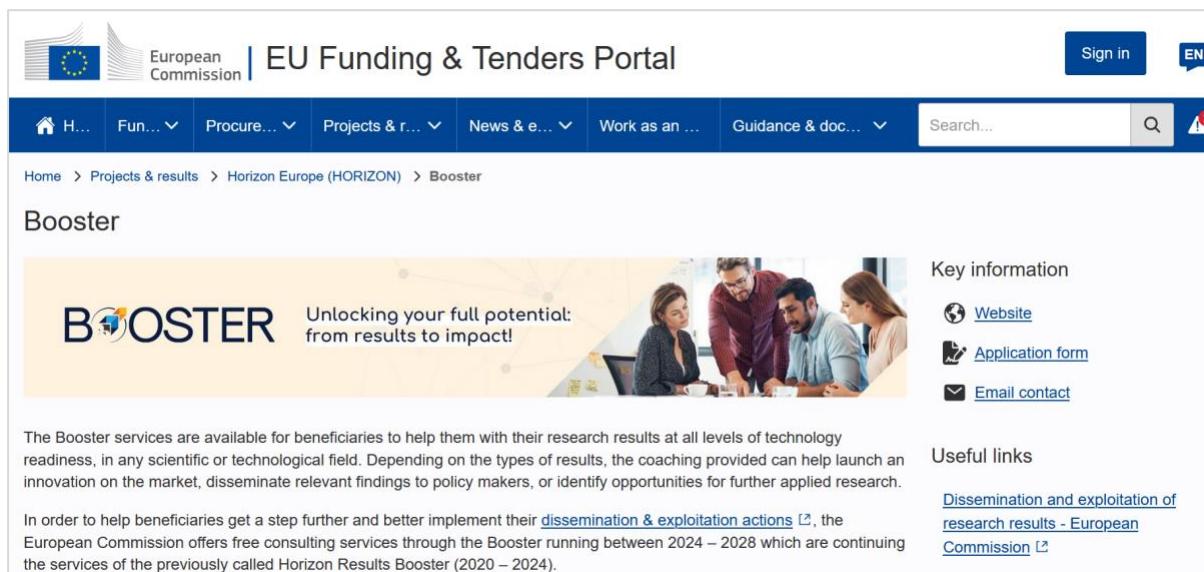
European Commission | EU Funding & Tenders Portal

Sign in

EN

H… Fun… Procure… Projects & r… News & e… Work as an … Guidance & doc…

Search...

Home > Projects & results > Horizon Europe (HORIZON) > Booster

Booster

BOOSTER Unlocking your full potential: from results to impact!

Key information

Website

Application form

Email contact

The Booster services are available for beneficiaries to help them with their research results at all levels of technology readiness, in any scientific or technological field. Depending on the types of results, the coaching provided can help launch an innovation on the market, disseminate relevant findings to policy makers, or identify opportunities for further applied research.

In order to help beneficiaries get a step further and better implement their dissemination & exploitation actions, the European Commission offers free consulting services through the Booster running between 2024 – 2028 which are continuing the services of the previously called Horizon Results Booster (2020 – 2024).

Useful links

Dissemination and exploitation of research results - European Commission